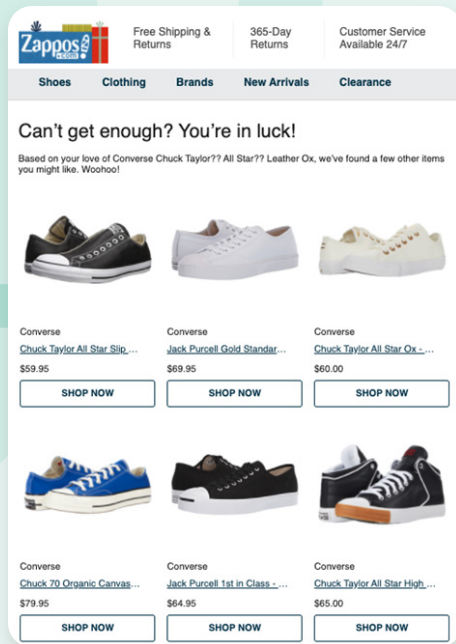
Zappos .com

Free Shipping & Returns

365-Day Returns

Customer Service Available 24/7

Shoes Clothing Brands New Arrivals Clearance

Can't get enough? You're in luck!

Based on your love of Converse Chuck Taylor?? All Star?? Leather Ox, we've found a few other items you might like. Woohoo!

Converse
Chuck Taylor All Star Slip ...
$59.95
SHOP NOW

Converse
Jack Purcell Gold Standar...
$69.95
SHOP NOW

Converse
Chuck Taylor All Star Ox - ...
$60.00
SHOP NOW

Converse
Chuck 70 Organic Canvas...
$79.95
SHOP NOW

Converse
Jack Purcell 1st in Class - ...
$64.95
SHOP NOW

Converse
Chuck Taylor All Star High ...
$65.00
SHOP NOW